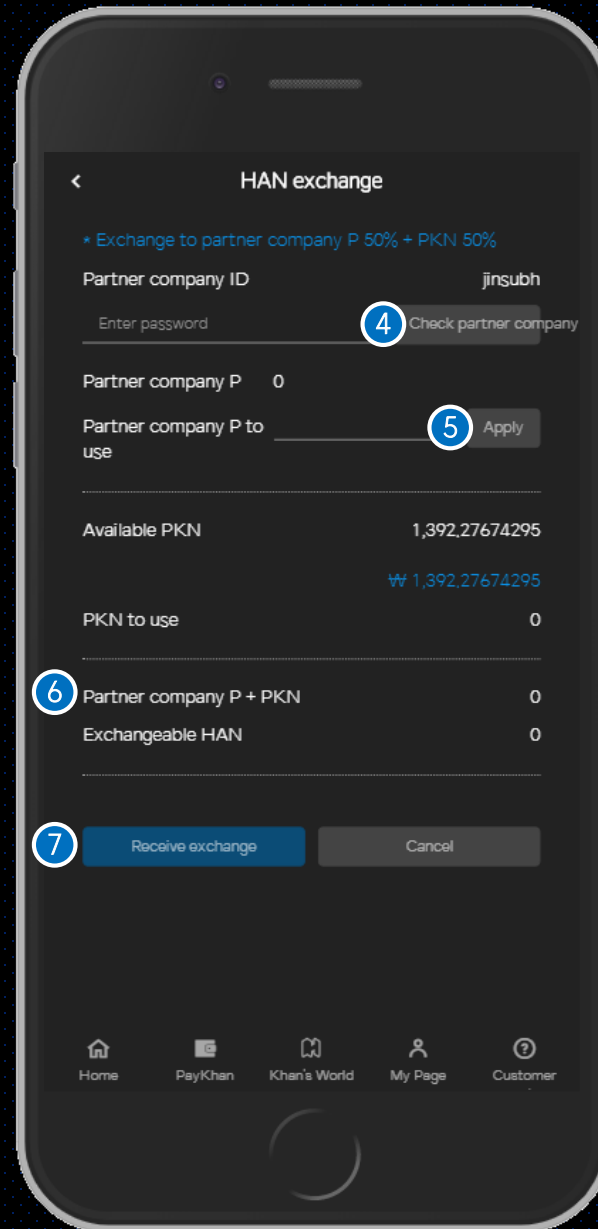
<

HAN exchange

* Exchange to partner company P 50% + PKN 50%

Partner company ID jinsubh

Enter password

4 Check partner company

Partner company P 0

Partner company P to use

5 Apply

Available PKN 1,392.27674295

₩ 1,392.27674295

PKN to use 0

6 Partner company P + PKN 0

Exchangeable HAN 0

7 Receive exchange

Cancel

Home PayKhan Khan's World My Page Customer